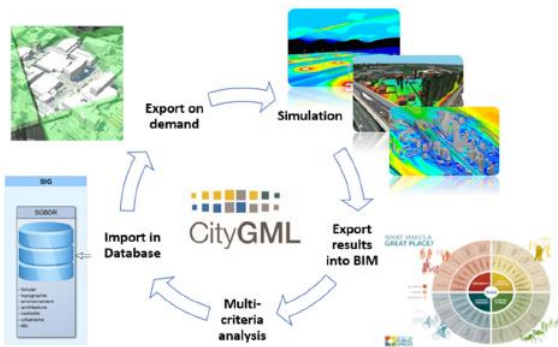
Export on demand

Simulation

SIG

SGBDR

- foncier
- topographie
- environnement
- architecture
- cadastre
- urbanisme
- etc.

Import in Database

CityGML

Export results into BIM

WHAT MAKES A GREAT PLACE?

Multi-criteria analysis